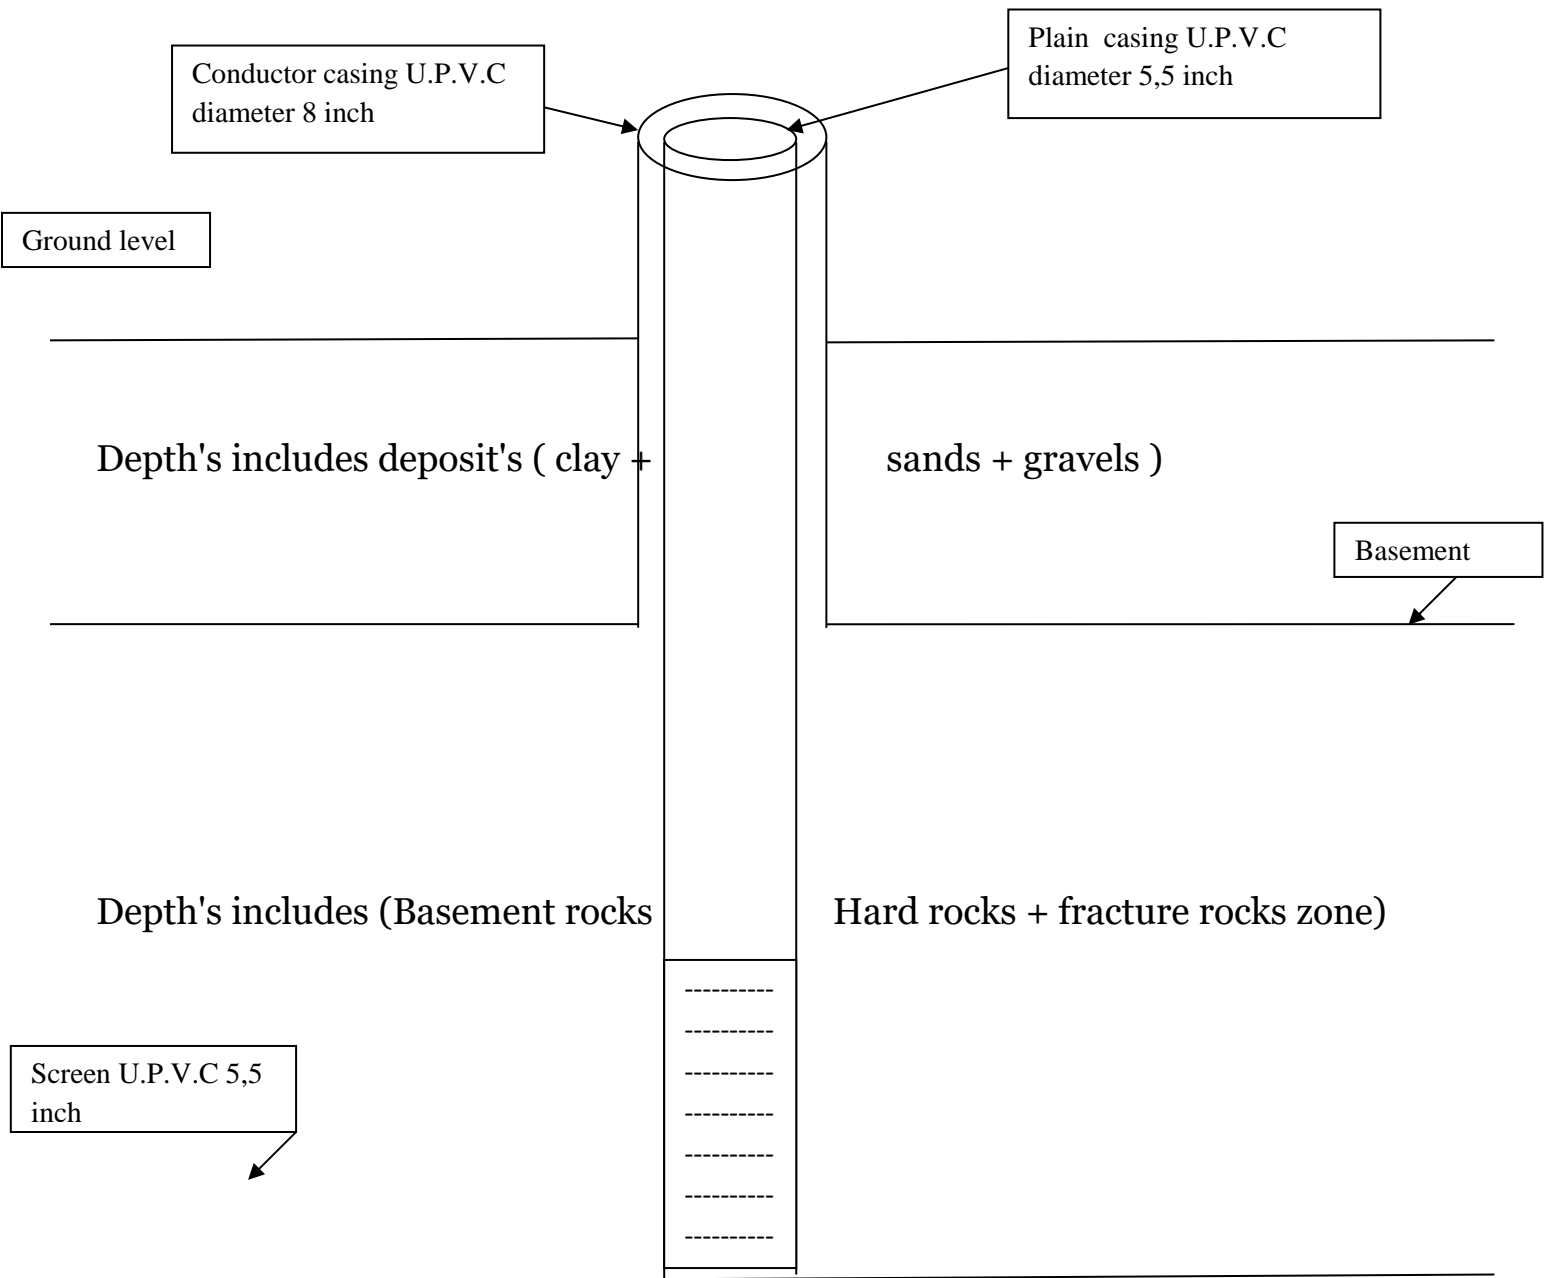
Conductor casing U.P.V.C diameter 8 inch

Plain casing U.P.V.C diameter 5,5 inch

Ground level

Depth's includes deposit's ( clay + sands + gravels )

Basement

Depth's includes (Basement rocks Hard rocks + fracture rocks zone)

Screen U.P.V.C 5,5 inch